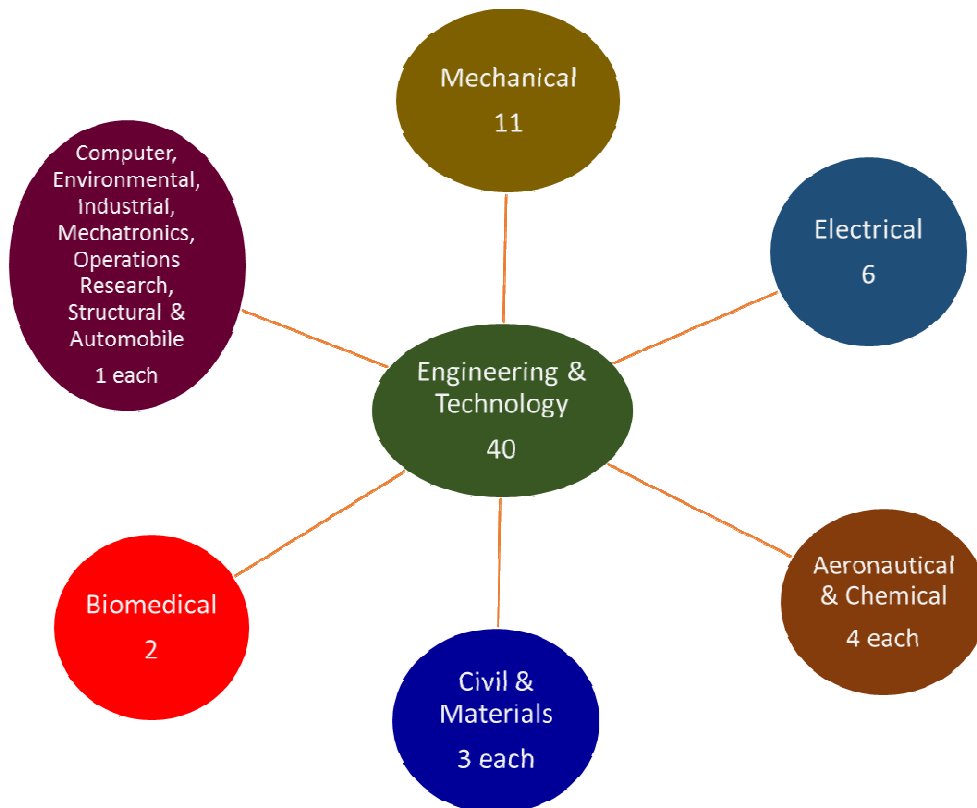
Mechanical
11

Computer, Environmental, Industrial, Mechatronics, Operations Research, Structural & Automobile
1 each

Electrical
6

Engineering & Technology
40

Aeronautical & Chemical
4 each

Biomedical
2

Civil & Materials
3 each